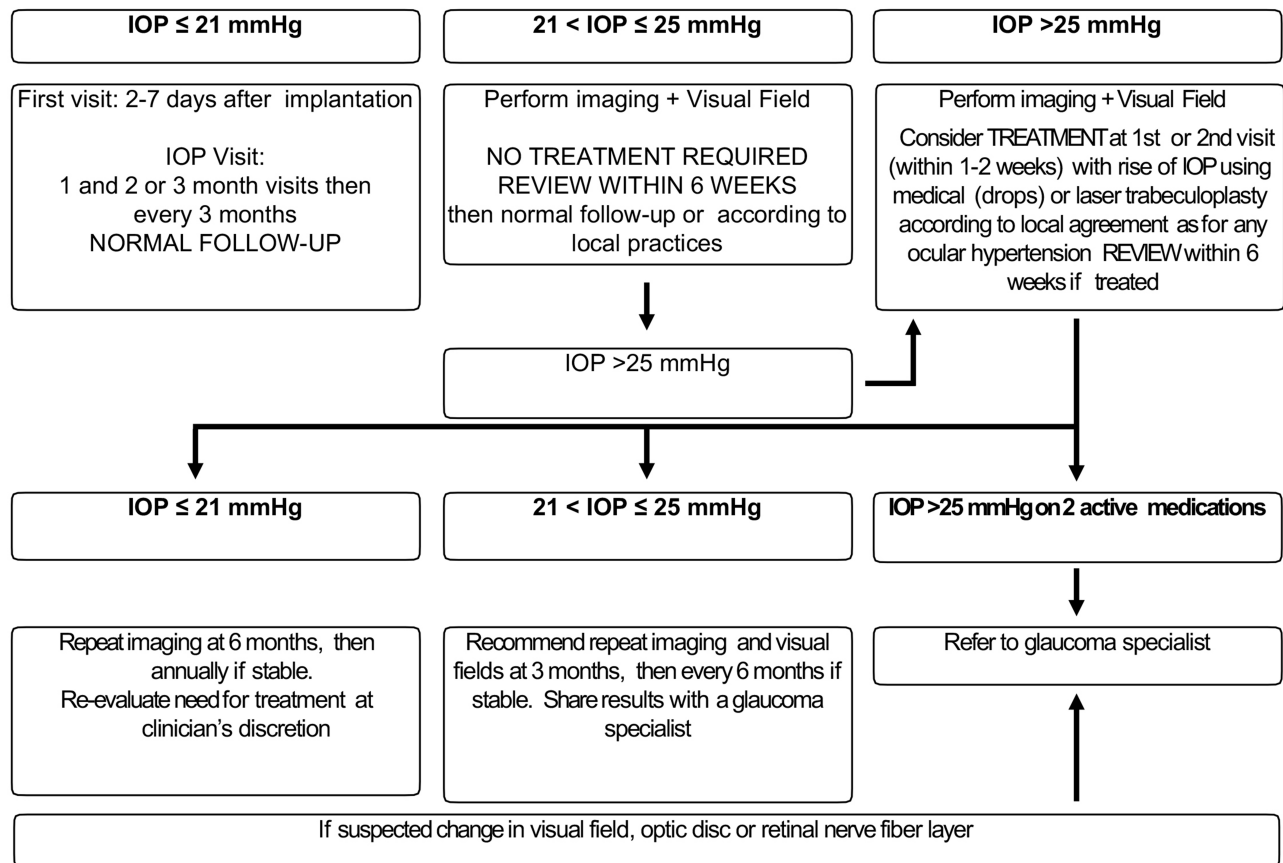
IOP ≤ 21 mmHg

21 < IOP ≤ 25 mmHg

IOP >25 mmHg

First visit: 2-7 days after implantation

IOP Visit:
1 and 2 or 3 month visits then every 3 months
NORMAL FOLLOW-UP

Perform imaging + Visual Field

NO TREATMENT REQUIRED
REVIEW WITHIN 6 WEEKS
then normal follow-up or according to local practices

Perform imaging + Visual Field
Consider TREATMENT at 1st or 2nd visit (within 1-2 weeks) with rise of IOP using medical (drops) or laser trabeculoplasty according to local agreement as for any ocular hypertension REVIEW within 6 weeks if treated

IOP >25 mmHg

IOP ≤ 21 mmHg

21 < IOP ≤ 25 mmHg

IOP >25 mmHg on 2 active medications

Repeat imaging at 6 months, then annually if stable.
Re-evaluate need for treatment at clinician's discretion

Recommend repeat imaging and visual fields at 3 months, then every 6 months if stable. Share results with a glaucoma specialist

Refer to glaucoma specialist

If suspected change in visual field, optic disc or retinal nerve fiber layer